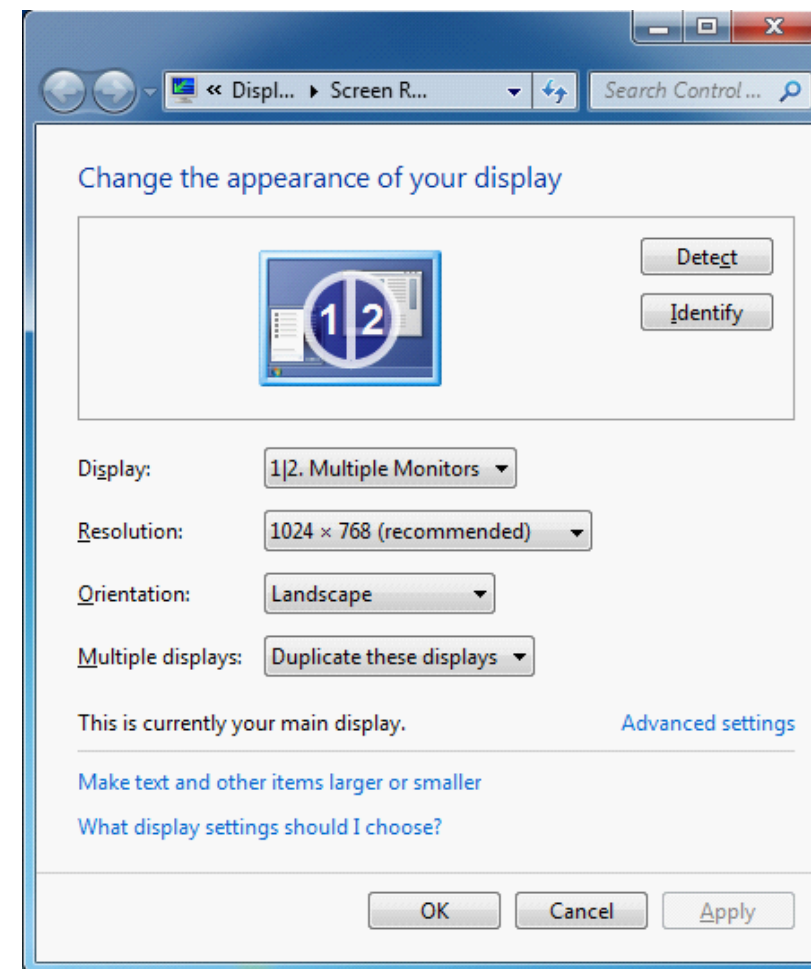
« Displ... ▸ Screen R...

Search Control...

Change the appearance of your display

1|2

Detect

Identify

Display: 1|2. Multiple Monitors

Resolution: 1024 × 768 (recommended)

Orientation: Landscape

Multiple displays: Duplicate these displays

This is currently your main display.

Advanced settings

Make text and other items larger or smaller

What display settings should I choose?

OK

Cancel

Apply